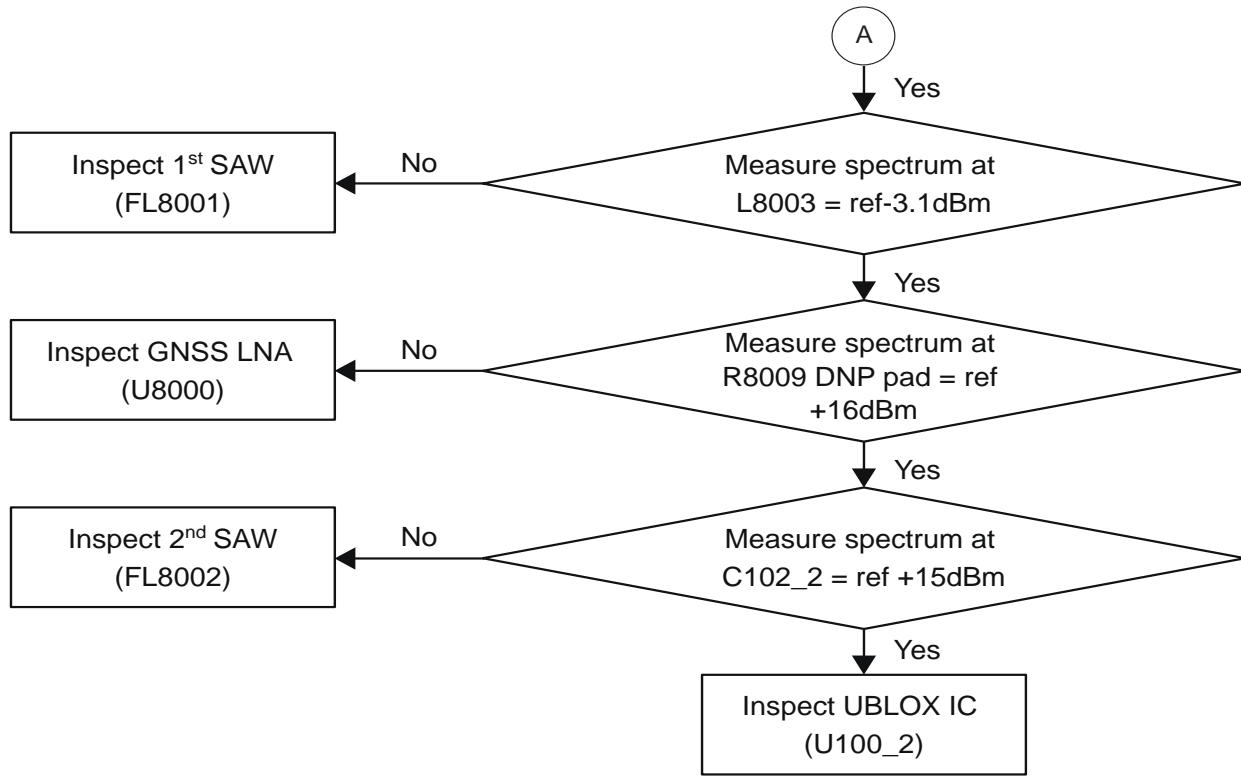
A

Yes

Measure spectrum at L8003 = ref-3.1dBm

No

Inspect 1$^{st}$ SAW (FL8001)

Yes

Measure spectrum at R8009 DNP pad = ref +16dBm

No

Inspect GNSS LNA (U8000)

Yes

Measure spectrum at C102_2 = ref +15dBm

No

Inspect 2$^{nd}$ SAW (FL8002)

Yes

Inspect UBLOX IC (U100_2)